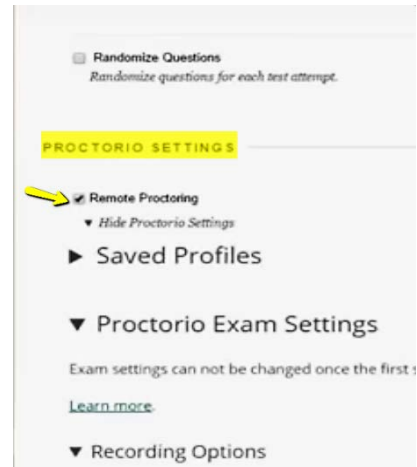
Randomize Questions
Randomize questions for each test attempt.

PROCTORIO SETTINGS

Remote Proctoring
▼ Hide Proctorio Settings

▶ Saved Profiles

▼ Proctorio Exam Settings

Exam settings can not be changed once the first s

Learn more.

▼ Recording Options